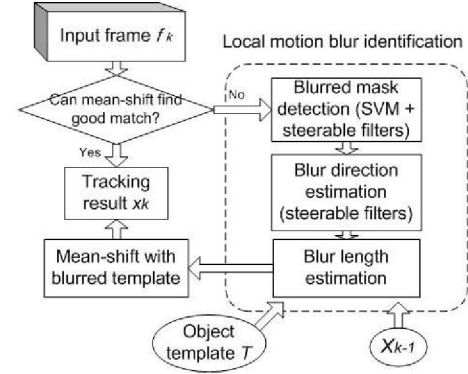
Input frame $f_k$

Local motion blur identification

Can mean-shift find good match?

No

Yes

Blurred mask detection (SVM + steerable filters)

Tracking result $x_k$

Blur direction estimation (steerable filters)

Mean-shift with blurred template

Blur length estimation

Object template $T$

$X_{k-1}$